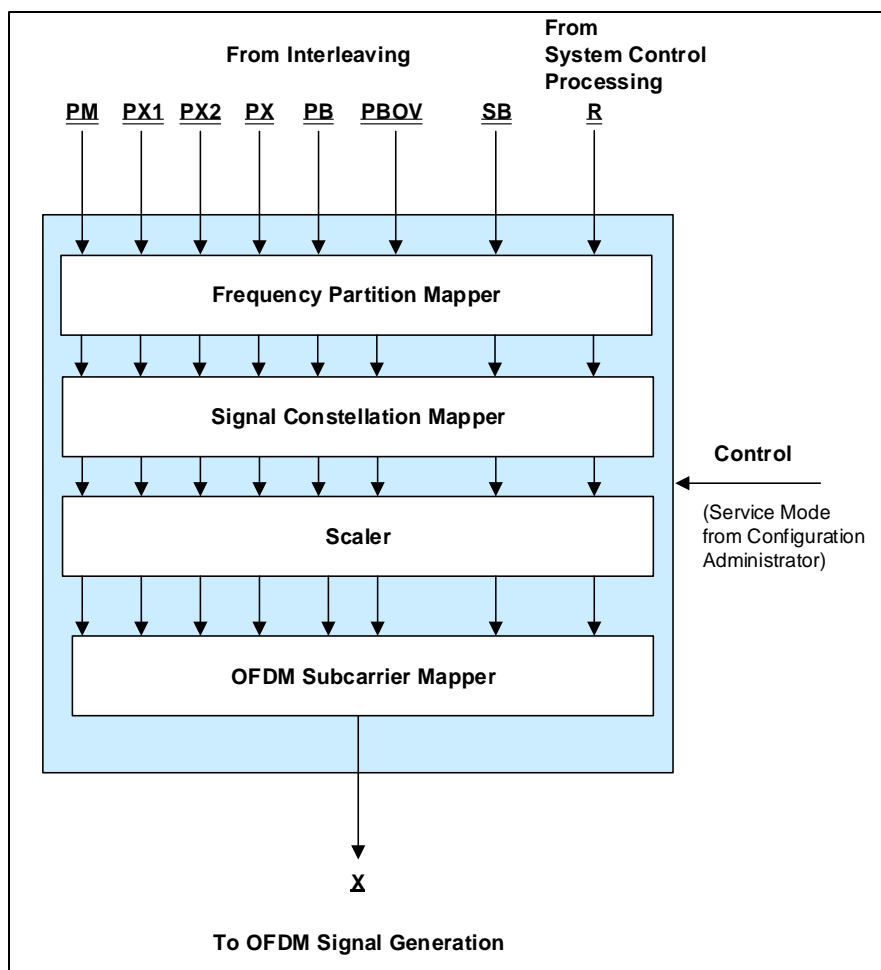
From Interleaving

From System Control Processing

PM PX1 PX2 PX PB PBOV SB R

Frequency Partition Mapper

Signal Constellation Mapper

Control

(Service Mode from Configuration Administrator)

Scaler

OFDM Subcarrier Mapper

X

To OFDM Signal Generation